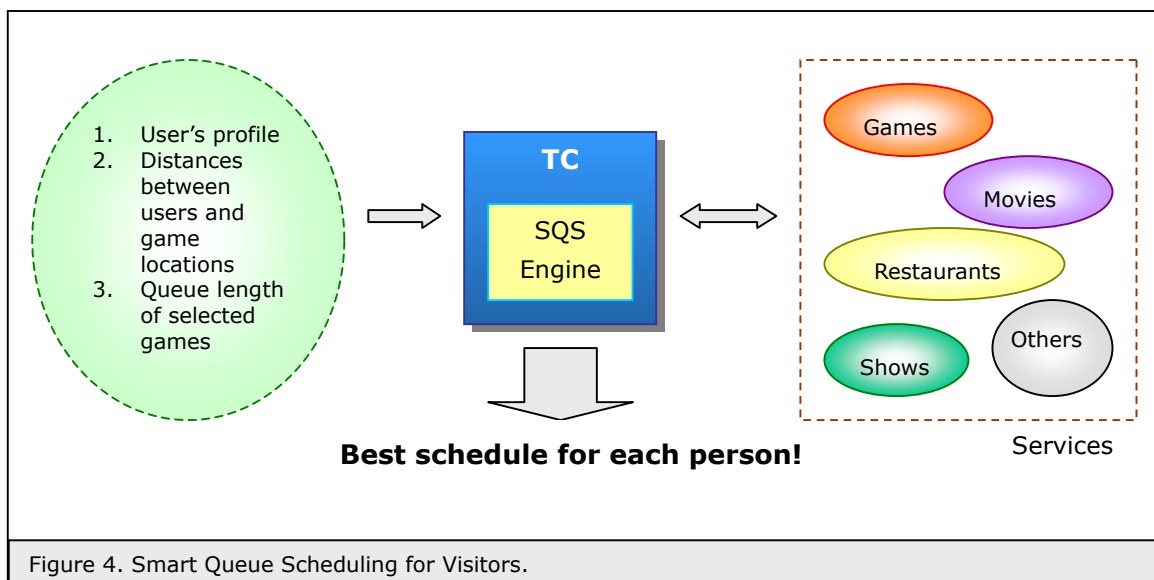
1. User's profile
2. Distances between users and game locations
3. Queue length of selected games

TC

SQS Engine

Games

Movies

Restaurants

Shows

Others

Services

**Best schedule for each person!**

Figure 4. Smart Queue Scheduling for Visitors.